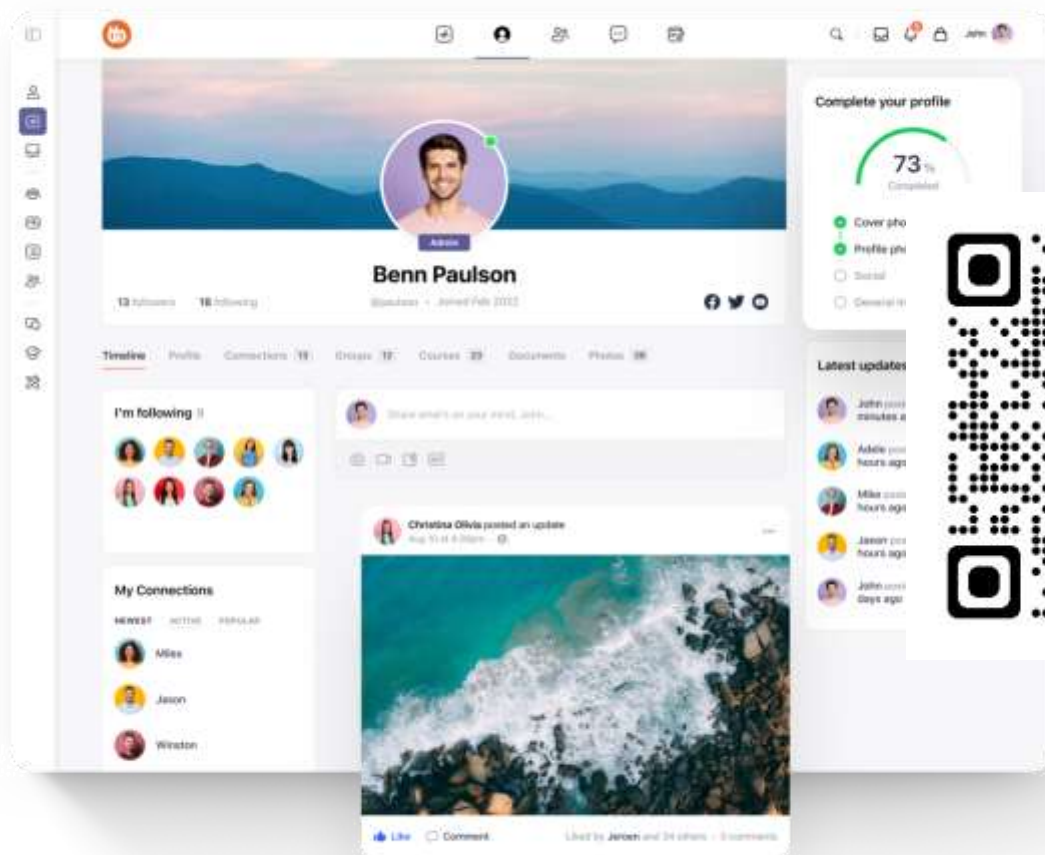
John

Complete your profile

73 %
Completed

Cover pho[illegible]
Profile pho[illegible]
Social
General in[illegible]

Admin

Benn Paulson

13 followers 16 following

@paulson · Joined Feb 2022

Timeline Profile Connections 13 Groups 12 Courses 23 Documents Photos 28

Latest updates

John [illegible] minutes a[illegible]
Adele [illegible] hours ago
Mike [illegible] hours ago
Jason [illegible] hours ago
John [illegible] days ago

I'm following 9

Share what's on your mind, John...

My Connections

NEWEST ACTIVE POPULAR

Miles
Jason
Winston

Christina Olivia posted an update
Aug 10 at 8:30pm

Like Comment Liked by Jeroen and 34 others · 3 comments